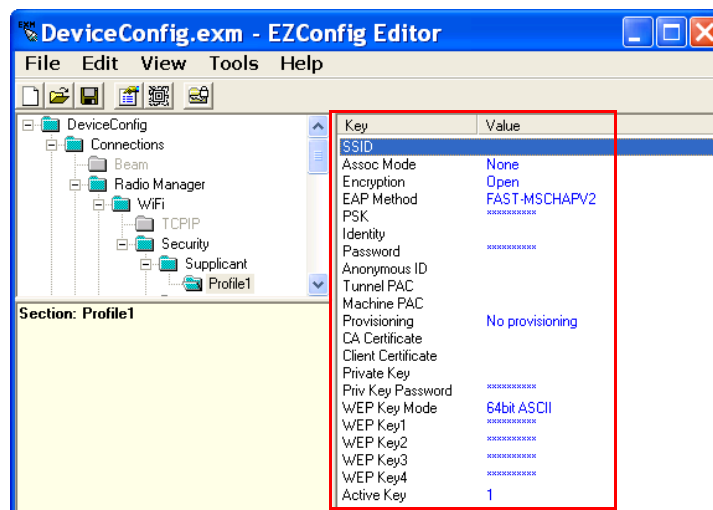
DeviceConfig.exm - EZConfig Editor

File Edit View Tools Help

DeviceConfig
Connections
Beam
Radio Manager
WiFi
TCPIP
Security
Supplicant
Profile1

Section: Profile1

| Key | Value |
|---|---|
| SSID | |
| Assoc Mode | None |
| Encryption | Open |
| EAP Method | FAST-MSCHAPV2 |
| PSK | ********** |
| Identity | |
| Password | ********** |
| Anonymous ID | |
| Tunnel PAC | |
| Machine PAC | |
| Provisioning | No provisioning |
| CA Certificate | |
| Client Certificate | |
| Private Key | |
| Priv Key Password | ********** |
| WEP Key Mode | 64bit ASCII |
| WEP Key1 | ********** |
| WEP Key2 | ********** |
| WEP Key3 | ********** |
| WEP Key4 | ********** |
| Active Key | 1 |